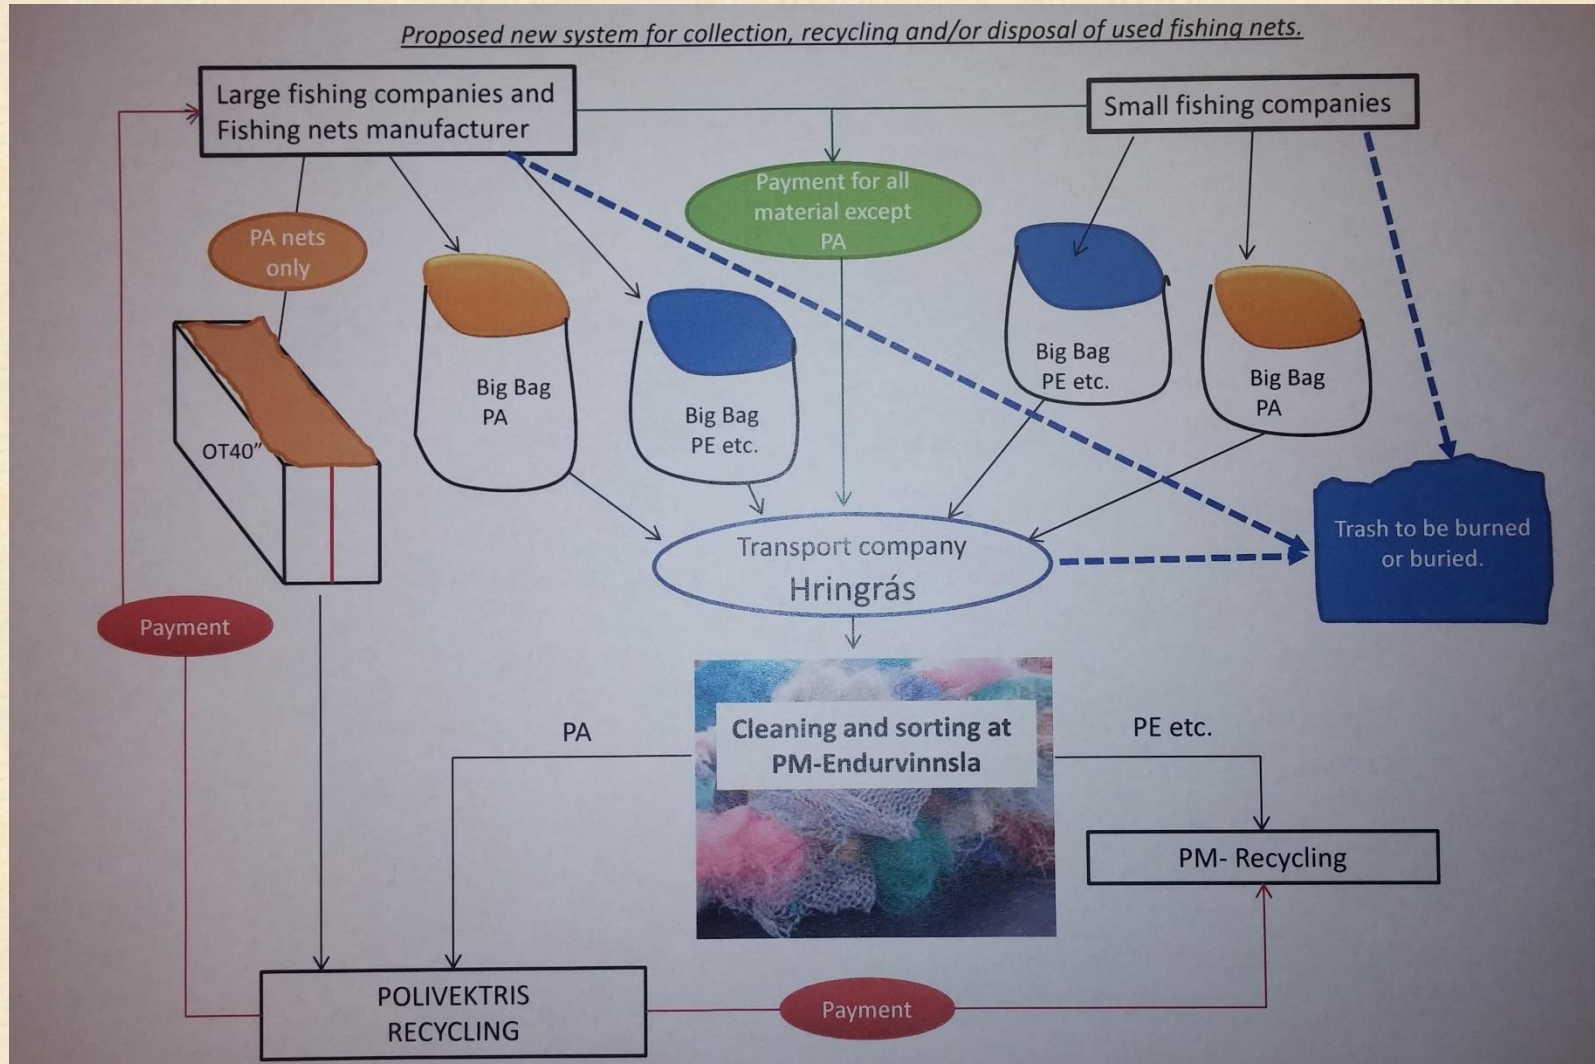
Proposed new system for collection, recycling and/or disposal of used fishing nets.

Large fishing companies and Fishing nets manufacturer

Small fishing companies

Payment for all material except PA

PA nets only

OT40"

Big Bag PA

Big Bag PE etc.

Big Bag PE etc.

Big Bag PA

Trash to be burned or buried.

Transport company Hringrás

Payment

PA

Cleaning and sorting at PM-Endurvinnsla

PE etc.

PM- Recycling

POLIVEKTRIS RECYCLING

Payment